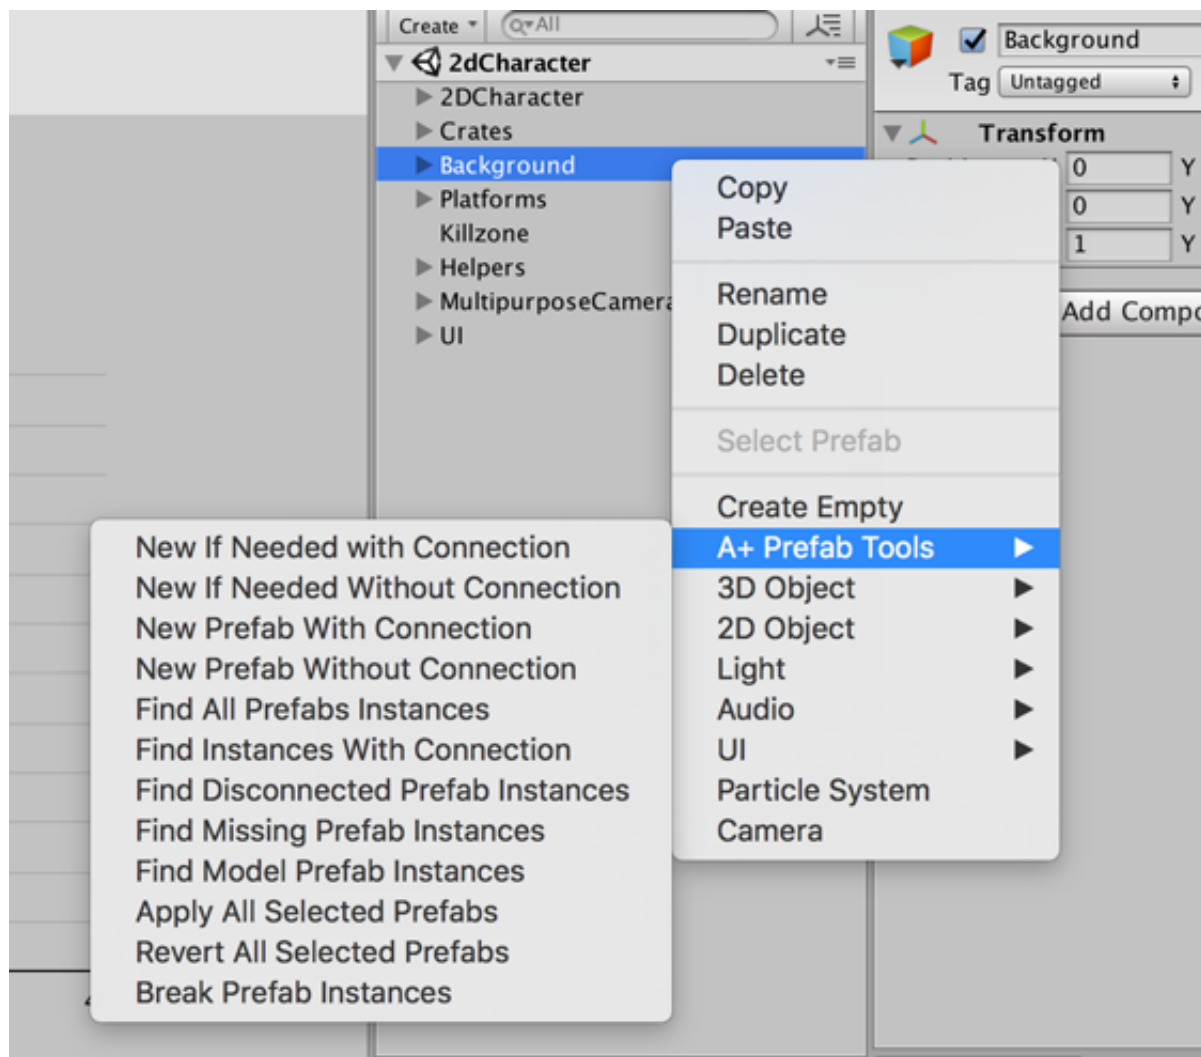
Create ▾ Q▾All

2dCharacter
2DCharacter
Crates
Background
Platforms
Killzone
Helpers
MultipurposeCamera
UI

Background
Tag Untagged
Transform
0 Y
0 Y
1 Y
Add Compo

Copy
Paste
Rename
Duplicate
Delete
Select Prefab
Create Empty
A+ Prefab Tools ▶
3D Object ▶
2D Object ▶
Light ▶
Audio ▶
UI ▶
Particle System
Camera

New If Needed with Connection
New If Needed Without Connection
New Prefab With Connection
New Prefab Without Connection
Find All Prefabs Instances
Find Instances With Connection
Find Disconnected Prefab Instances
Find Missing Prefab Instances
Find Model Prefab Instances
Apply All Selected Prefabs
Revert All Selected Prefabs
Break Prefab Instances